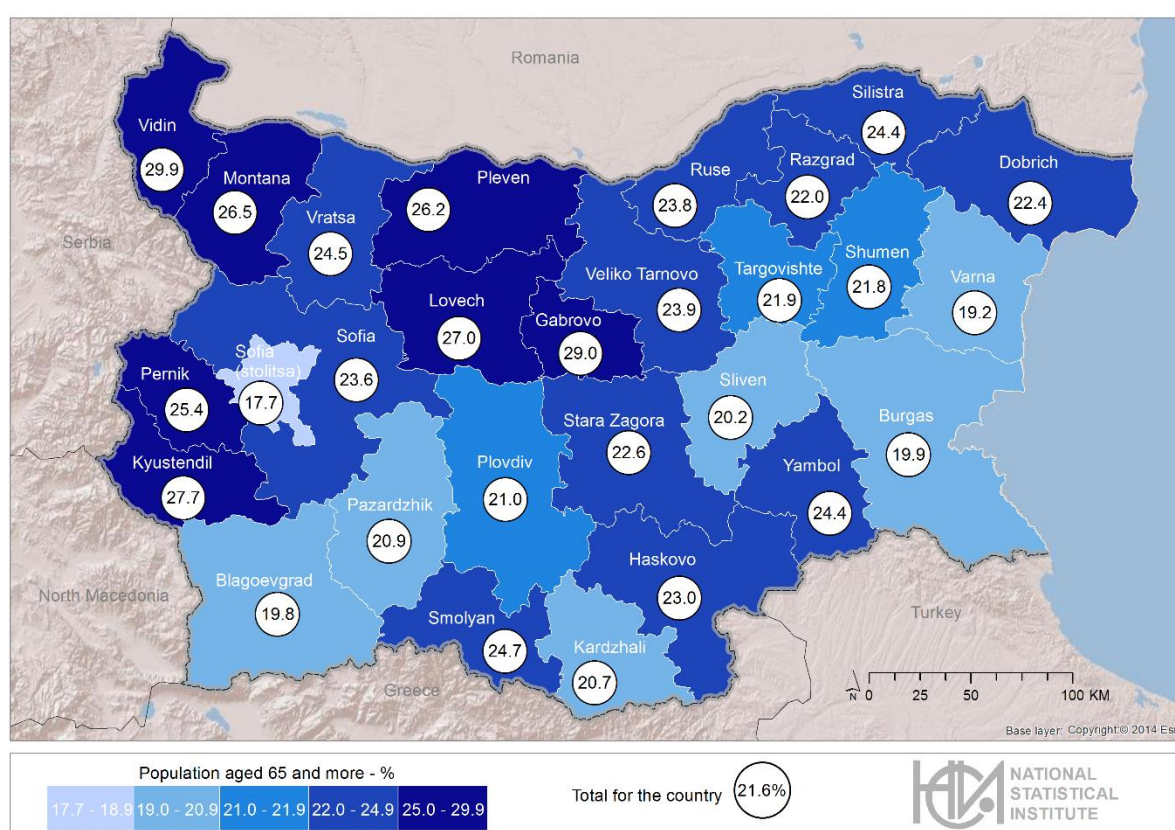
Romania

Vidin
29.9

Montana
26.5

Vratsa
24.5

Pleven
26.2

Ruse
23.8

Razgrad
22.0

Silistra
24.4

Dobrich
22.4

Serbia

Targovishte
21.9

Shumen
21.8

Varna
19.2

Veliko Tarnovo
23.9

Lovech
27.0

Gabrovo
29.0

Sofia
23.6

Sofia (stolitsa)
17.7

Pernik
25.4

Sliven
20.2

Stara Zagora
22.6

Burgas
19.9

Kyustendil
27.7

Plovdiv
21.0

Yambol
24.4

Pazardzhik
20.9

Haskovo
23.0

North Macedonia

Blagoevgrad
19.8

Smolyan
24.7

Kardzhali
20.7

Turkey

Greece

N 0 25 50 100 KM

Base layer: Copyright © 2014 Es

Population aged 65 and more - %

| 17.7 - 18.9 | 19.0 - 20.9 | 21.0 - 21.9 | 22.0 - 24.9 | 25.0 - 29.9 |
|---|---|---|---|---|

Total for the country 21.6%

NATIONAL STATISTICAL INSTITUTE